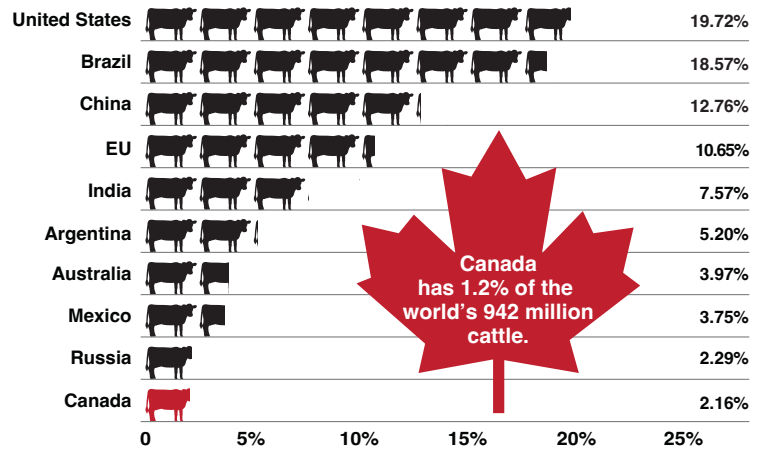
United States 19.72%

Brazil 18.57%

China 12.76%

EU 10.65%

India 7.57%

Argentina 5.20%

Australia 3.97%

Mexico 3.75%

Russia 2.29%

Canada 2.16%

0 5% 10% 15% 20% 25%

Canada has 1.2% of the world's 942 million cattle.